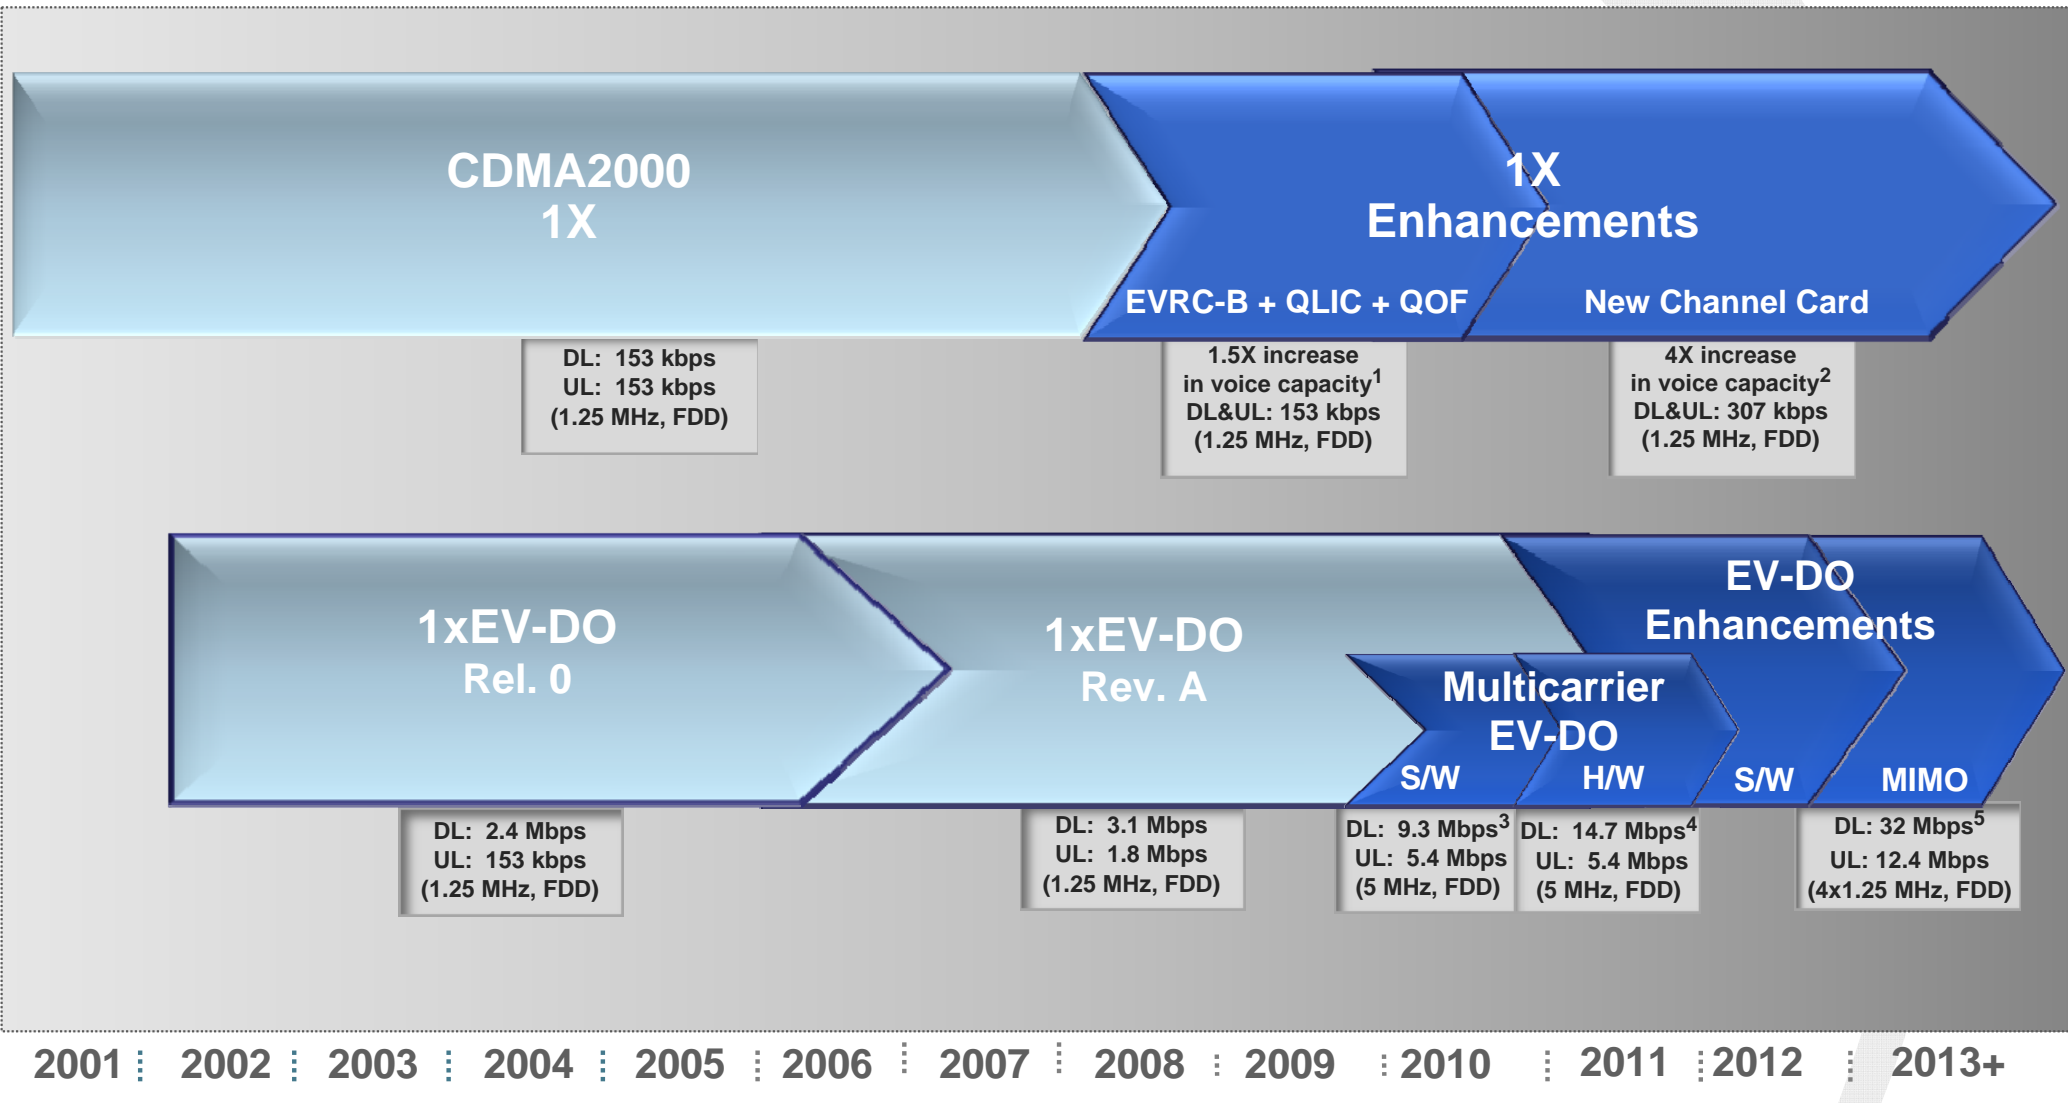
CDMA2000
1X

1X
Enhancements

EVRC-B + QLIC + QOF

New Channel Card

DL: 153 kbps
UL: 153 kbps
(1.25 MHz, FDD)

1.5X increase
in voice capacity$^1$
DL&UL: 153 kbps
(1.25 MHz, FDD)

4X increase
in voice capacity$^2$
DL&UL: 307 kbps
(1.25 MHz, FDD)

1xEV-DO
Rel. 0

1xEV-DO
Rev. A

EV-DO
Enhancements

Multicarrier
EV-DO

S/W

H/W

S/W

MIMO

DL: 2.4 Mbps
UL: 153 kbps
(1.25 MHz, FDD)

DL: 3.1 Mbps
UL: 1.8 Mbps
(1.25 MHz, FDD)

DL: 9.3 Mbps$^3$
UL: 5.4 Mbps
(5 MHz, FDD)

DL: 14.7 Mbps$^4$
UL: 5.4 Mbps
(5 MHz, FDD)

DL: 32 Mbps$^5$
UL: 12.4 Mbps
(4x1.25 MHz, FDD)

2001 2002 2003 2004 2005 2006 2007 2008 2009 2010 2011 2012 2013+